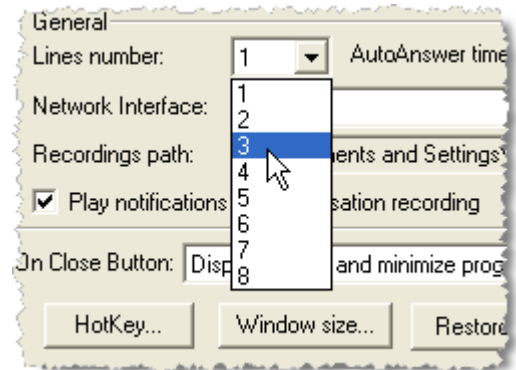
General

Lines number: 1 AutoAnswer time

Network Interface:

Recordings path: ments and Settings\

☑ Play notifications sation recording

On Close Button: Disp and minimize prog

1
2
3
4
5
6
7
8

HotKey... Window size... Restore